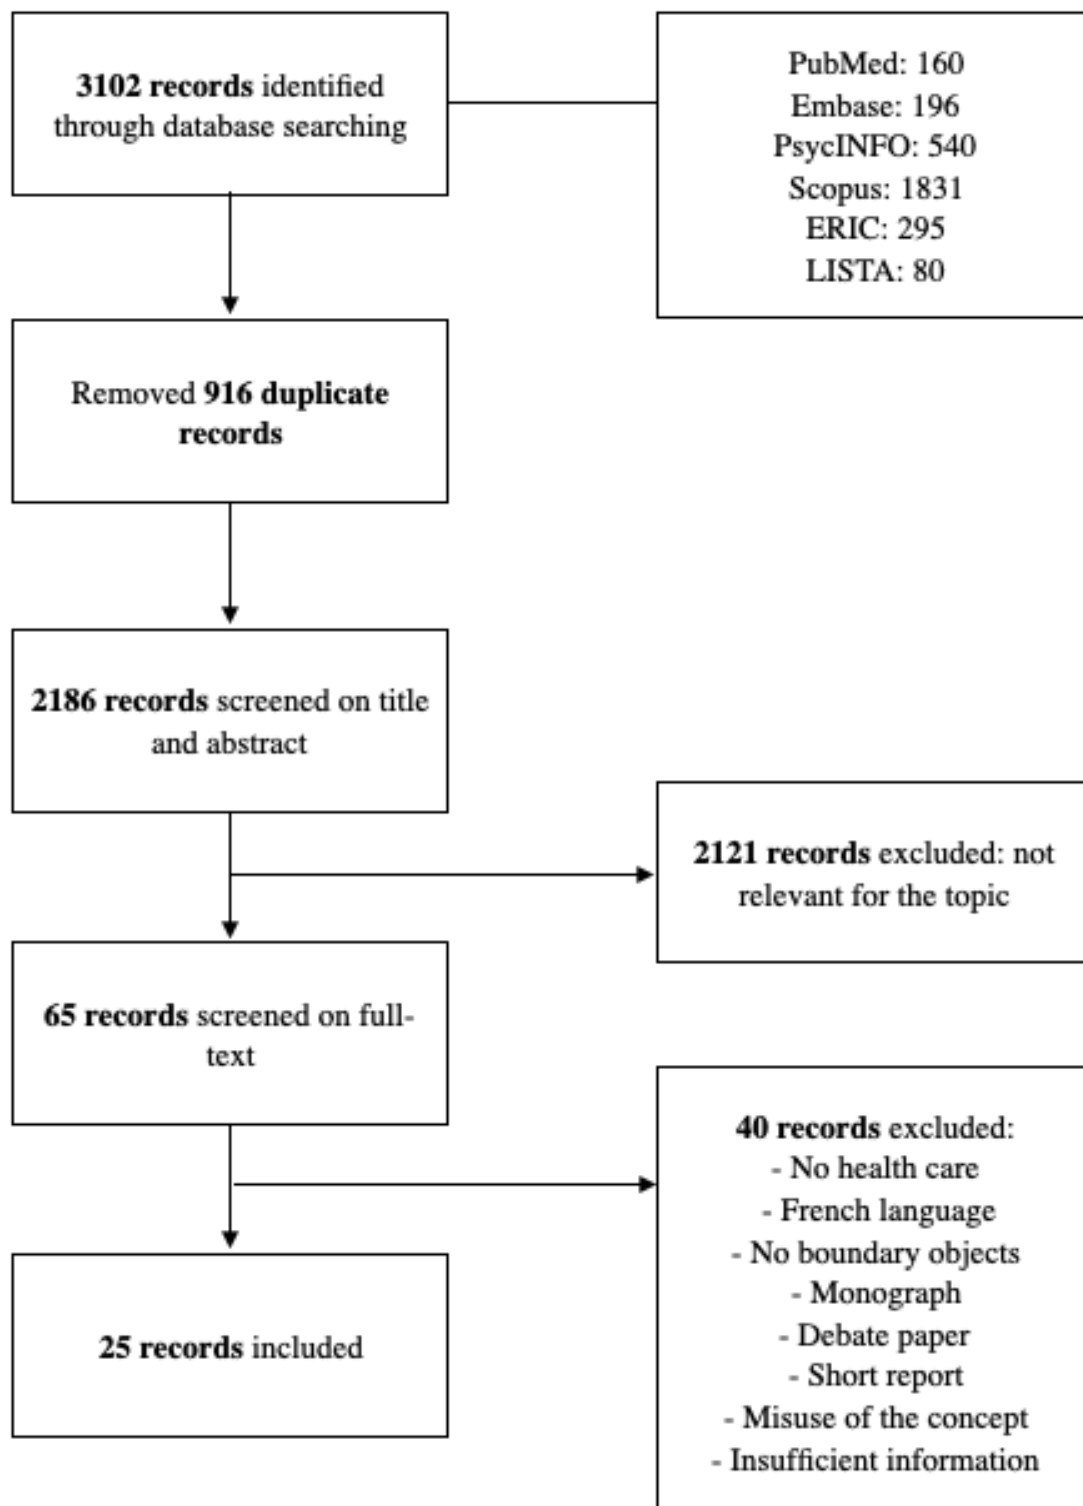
3102 records identified through database searching

PubMed: 160
Embase: 196
PsycINFO: 540
Scopus: 1831
ERIC: 295
LISTA: 80

Removed 916 duplicate records

2186 records screened on title and abstract

2121 records excluded: not relevant for the topic

65 records screened on full-text

40 records excluded:
- No health care
- French language
- No boundary objects
- Monograph
- Debate paper
- Short report
- Misuse of the concept
- Insufficient information

25 records included